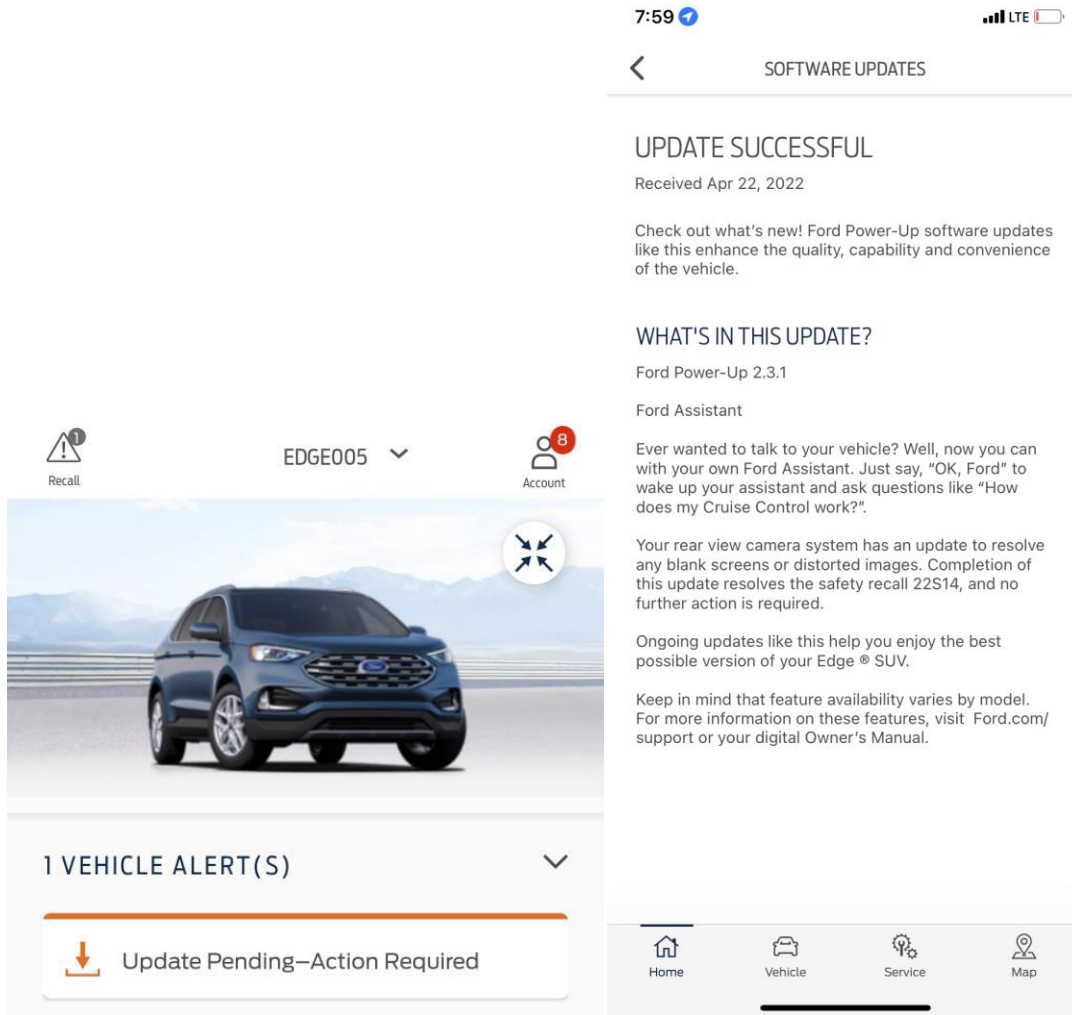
1
Recall

EDGE005

8
Account

1 VEHICLE ALERT(S)

Update Pending–Action Required

7:59

LTE

SOFTWARE UPDATES

UPDATE SUCCESSFUL

Received Apr 22, 2022

Check out what's new! Ford Power-Up software updates like this enhance the quality, capability and convenience of the vehicle.

WHAT'S IN THIS UPDATE?

Ford Power-Up 2.3.1

Ford Assistant

Ever wanted to talk to your vehicle? Well, now you can with your own Ford Assistant. Just say, "OK, Ford" to wake up your assistant and ask questions like "How does my Cruise Control work?".

Your rear view camera system has an update to resolve any blank screens or distorted images. Completion of this update resolves the safety recall 22S14, and no further action is required.

Ongoing updates like this help you enjoy the best possible version of your Edge ® SUV.

Keep in mind that feature availability varies by model. For more information on these features, visit Ford.com/support or your digital Owner's Manual.

Home
Vehicle
Service
Map